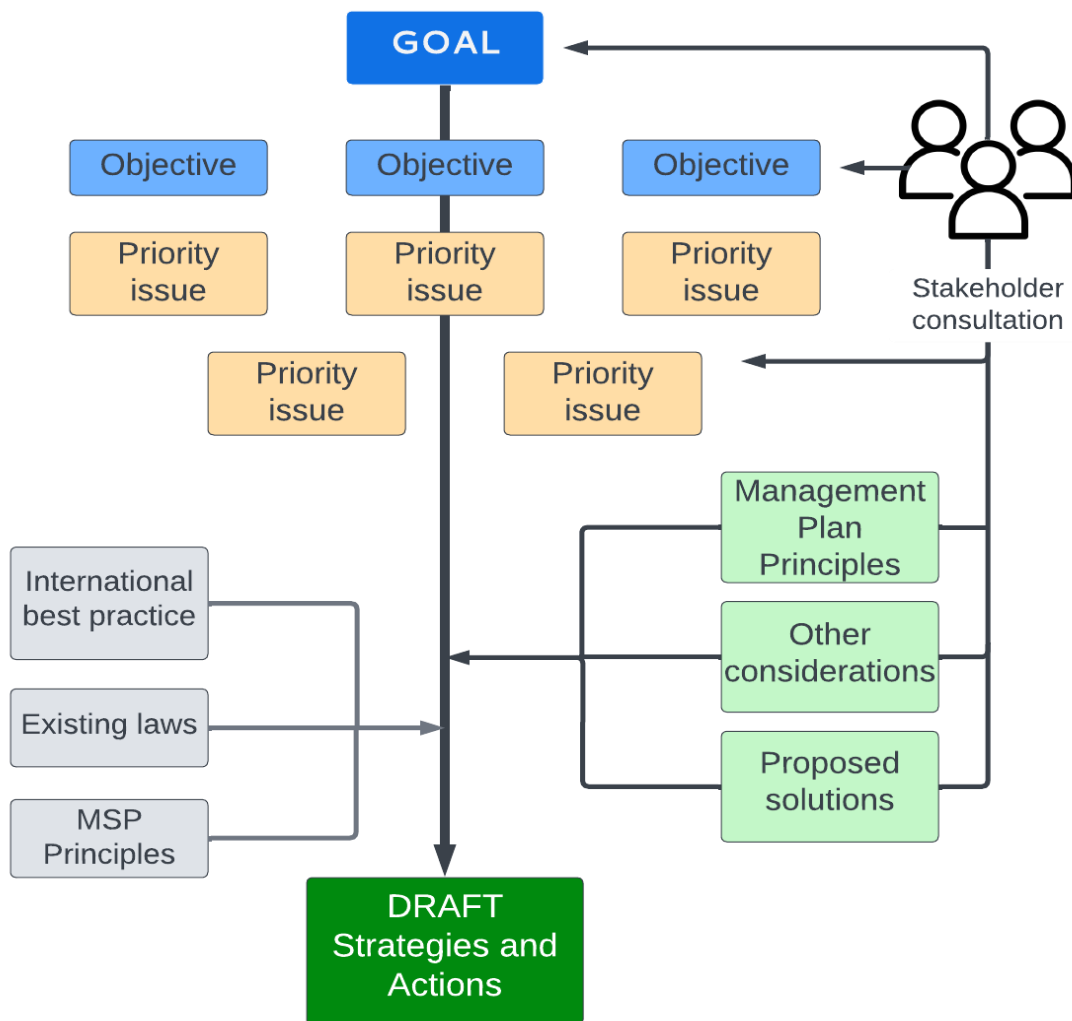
GOAL

Objective

Objective

Objective

Priority issue

Priority issue

Priority issue

Stakeholder consultation

Priority issue

Priority issue

Management Plan Principles

International best practice

Other considerations

Existing laws

Proposed solutions

MSP Principles

DRAFT Strategies and Actions